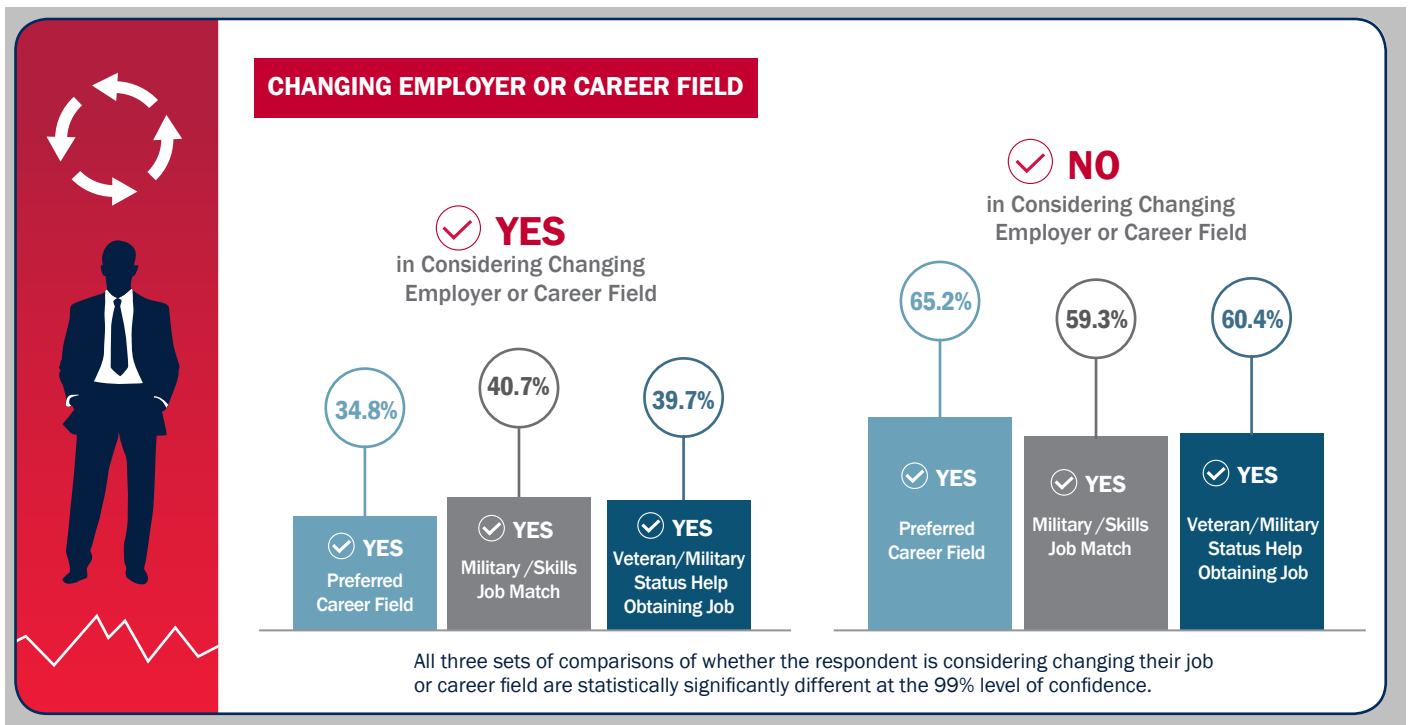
CHANGING EMPLOYER OR CAREER FIELD

YES
in Considering Changing Employer or Career Field

34.8%
YES
Preferred Career Field

40.7%
YES
Military /Skills Job Match

39.7%
YES
Veteran/Military Status Help Obtaining Job

NO
in Considering Changing Employer or Career Field

65.2%
YES
Preferred Career Field

59.3%
YES
Military /Skills Job Match

60.4%
YES
Veteran/Military Status Help Obtaining Job

All three sets of comparisons of whether the respondent is considering changing their job or career field are statistically significantly different at the 99% level of confidence.